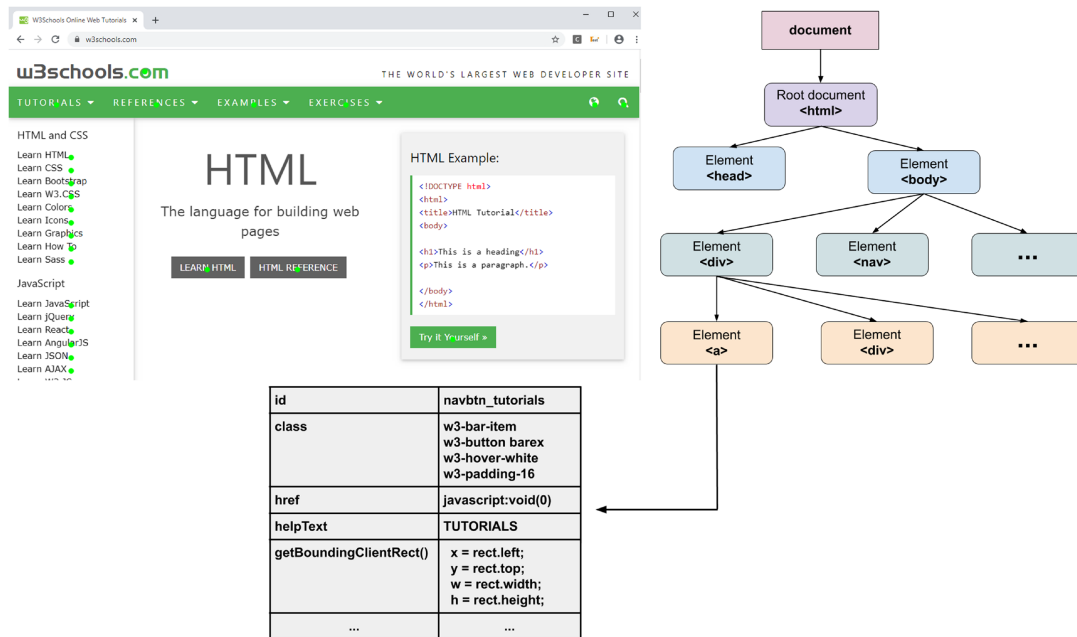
W3Schools Online Web Tutorials

w3schools.com

w3schools.com

THE WORLD'S LARGEST WEB DEVELOPER SITE

TUTORIALS ▾ REFERENCES ▾ EXAMPLES ▾ EXERCISES ▾

HTML and CSS
Learn HTML
Learn CSS
Learn Bootstrap
Learn W3.CSS
Learn Colors
Learn Icons
Learn Graphics
Learn How To
Learn Sass

JavaScript
Learn JavaScript
Learn jQuery
Learn React
Learn AngularJS
Learn JSON
Learn AJAX

HTML

The language for building web pages

LEARN HTML HTML REFERENCE

HTML Example:

<!DOCTYPE html>
<html>
<title>HTML Tutorial</title>
<body>

<h1>This is a heading</h1>
<p>This is a paragraph.</p>

</body>
</html>

Try it Yourself »

document

Root document
<html>

Element
<head>

Element
<body>

Element
<div>

Element
<nav>

...

Element
<a>

Element
<div>

...

| id | navbtn_tutorials |
|---|---|
| class | w3-bar-item w3-button barex w3-hover-white w3-padding-16 |
| href | javascript:void(0) |
| helpText | TUTORIALS |
| getBoundingClientRect() | x = rect.left; y = rect.top; w = rect.width; h = rect.height; |
| ... | ... |